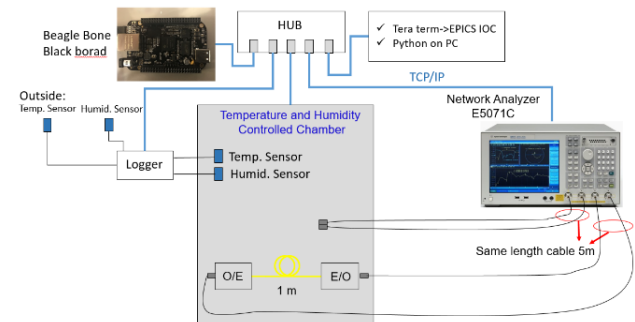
Beagle Bone Black borad

HUB

✓ Tera term->EPICS IOC
✓ Python on PC

TCP/IP

Outside:
Temp. Sensor  Humid. Sensor

Temperature and Humidity Controlled Chamber

Network Analyzer E5071C

Logger

Temp. Sensor

Humid. Sensor

Same length cable 5m

O/E

E/O

1 m